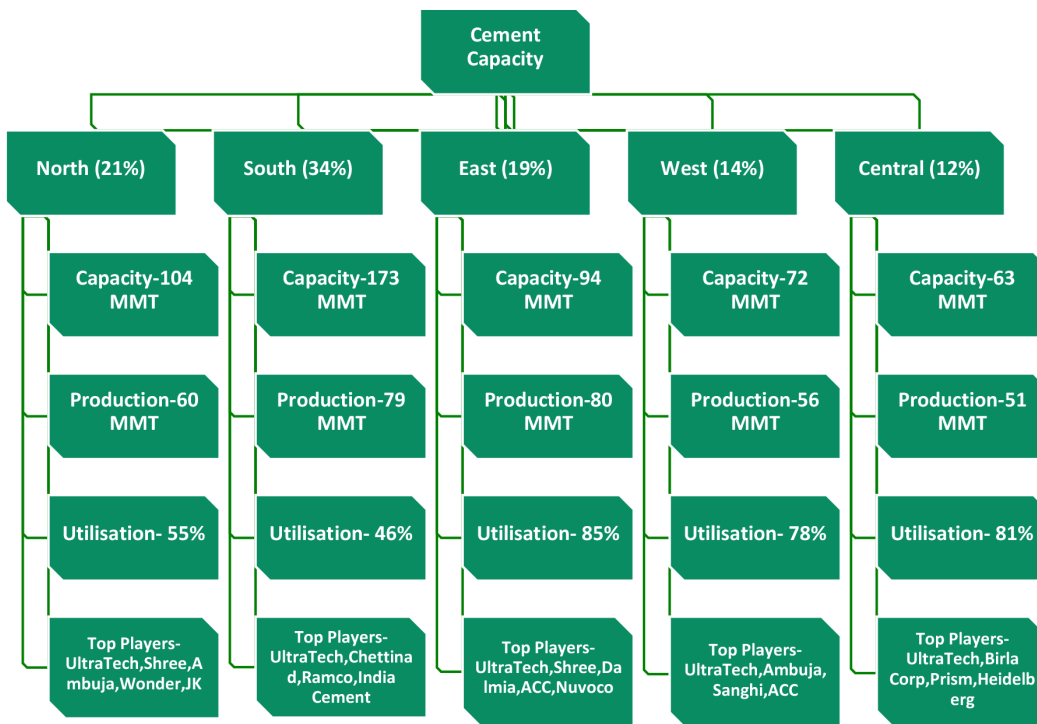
Cement Capacity

North (21%)

Capacity-104 MMT

Production-60 MMT

Utilisation- 55%

Top Players-UltraTech,Shree,Ambuja,Wonder,JK

South (34%)

Capacity-173 MMT

Production-79 MMT

Utilisation- 46%

Top Players-UltraTech,Chettinad,Ramco,India Cement

East (19%)

Capacity-94 MMT

Production-80 MMT

Utilisation- 85%

Top Players-UltraTech,Shree,Dalmia,ACC,Nuvoco

West (14%)

Capacity-72 MMT

Production-56 MMT

Utilisation- 78%

Top Players-UltraTech,Ambuja,Sanghi,ACC

Central (12%)

Capacity-63 MMT

Production-51 MMT

Utilisation- 81%

Top Players-UltraTech,Birla Corp,Prism,Heidelberg